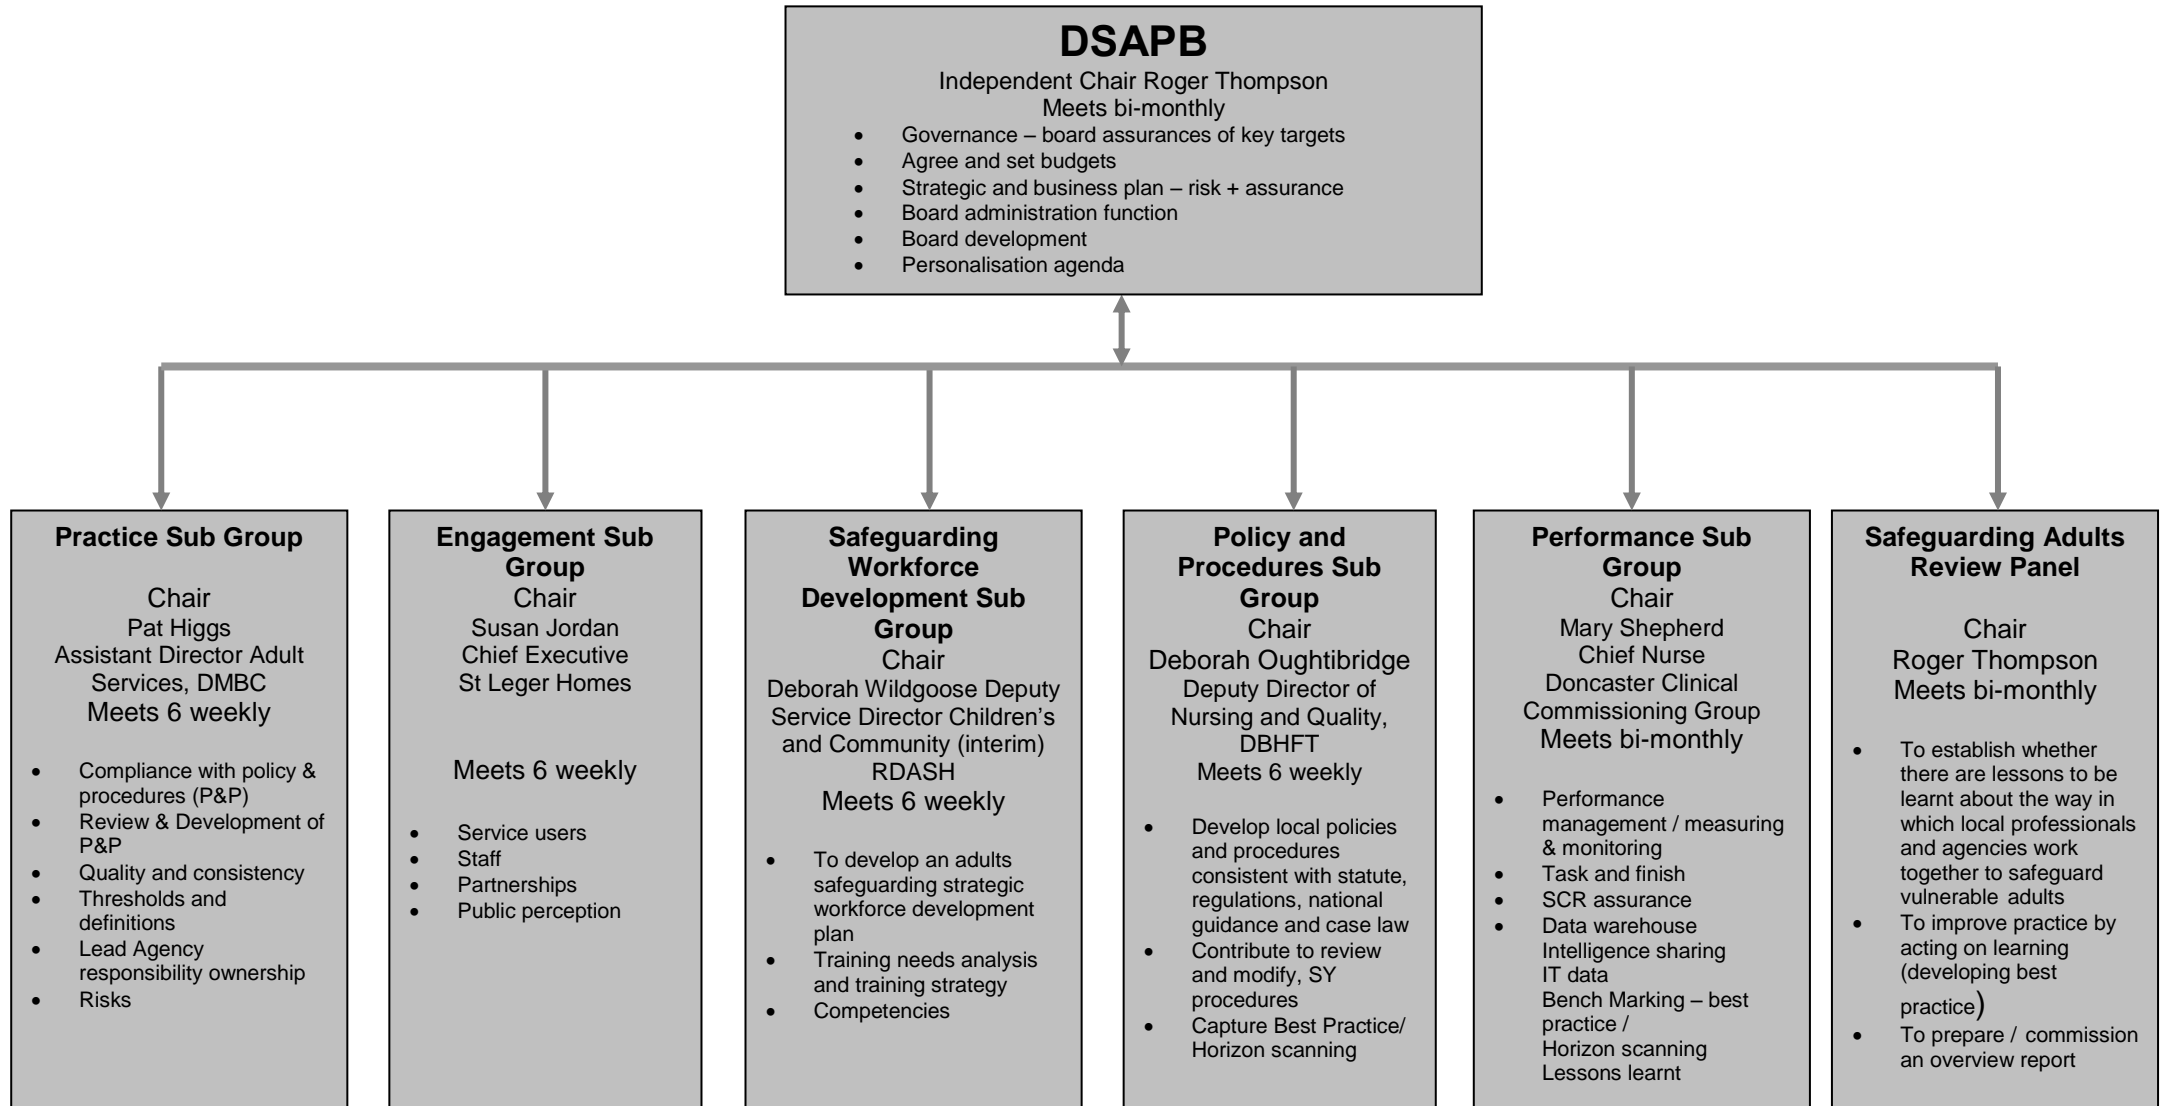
DSAPB
Independent Chair Roger Thompson
Meets bi-monthly

- Governance – board assurances of key targets
- Agree and set budgets
- Strategic and business plan – risk + assurance
- Board administration function
- Board development
- Personalisation agenda

Practice Sub Group

Chair
Pat Higgs
Assistant Director Adult Services, DMBC
Meets 6 weekly

- Compliance with policy & procedures (P&P)
- Review & Development of P&P
- Quality and consistency
- Thresholds and definitions
- Lead Agency responsibility ownership
- Risks

Engagement Sub Group
Chair
Susan Jordan
Chief Executive
St Leger Homes

Meets 6 weekly

- Service users
- Staff
- Partnerships
- Public perception

Safeguarding Workforce Development Sub Group
Chair
Deborah Wildgoose Deputy Service Director Children's and Community (interim)
RDASH
Meets 6 weekly

- To develop an adults safeguarding strategic workforce development plan
- Training needs analysis and training strategy
- Competencies

Policy and Procedures Sub Group
Chair
Deborah Oughtibridge
Deputy Director of Nursing and Quality, DBHFT
Meets 6 weekly

- Develop local policies and procedures consistent with statute, regulations, national guidance and case law
- Contribute to review and modify, SY procedures
- Capture Best Practice/ Horizon scanning

Performance Sub Group
Chair
Mary Shepherd
Chief Nurse
Doncaster Clinical Commissioning Group
Meets bi-monthly

- Performance management / measuring & monitoring
- Task and finish
- SCR assurance
- Data warehouse
Intelligence sharing
IT data
Bench Marking – best practice /
Horizon scanning
Lessons learnt

Safeguarding Adults Review Panel

Chair
Roger Thompson
Meets bi-monthly

- To establish whether there are lessons to be learnt about the way in which local professionals and agencies work together to safeguard vulnerable adults
- To improve practice by acting on learning (developing best practice)
- To prepare / commission an overview report